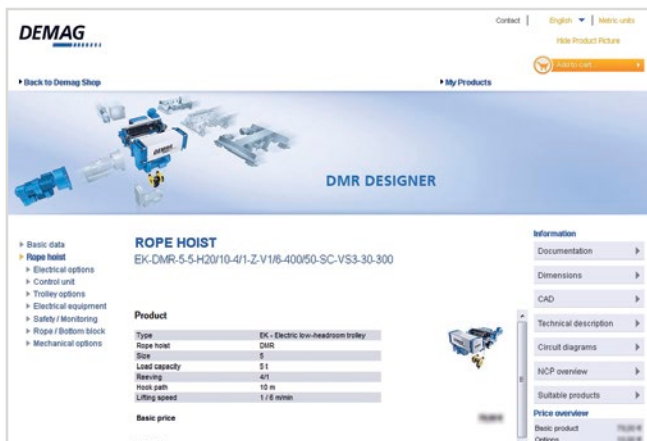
DEMAG

Contact | English | Metric units

Hide Product Picture

Add to cart

Back to Demag Shop

My Products

DMR DESIGNER

Basic data
Rope hoist
Electrical options
Control unit
Trolley options
Electrical equipment
Safety / Monitoring
Rope / Bottom block
Mechanical options

ROPE HOIST
EK-DMR-5-5-H20/10-4/1-Z-V1/6-400/50-SC-VS3-30-300

Product

| Type | EK - Electric low-headroom trolley |
|---|---|
| Rope hoist | DMR |
| Size | 5 |
| Load capacity | 5 t |
| Reeving | 4/1 |
| Hook path | 10 m |
| Lifting speed | 1 / 6 m/min |

Basic price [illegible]

Information
Documentation
Dimensions
CAD
Technical description
Circuit diagrams
NCP overview
Suitable products

Price overview
Basic product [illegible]
Options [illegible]